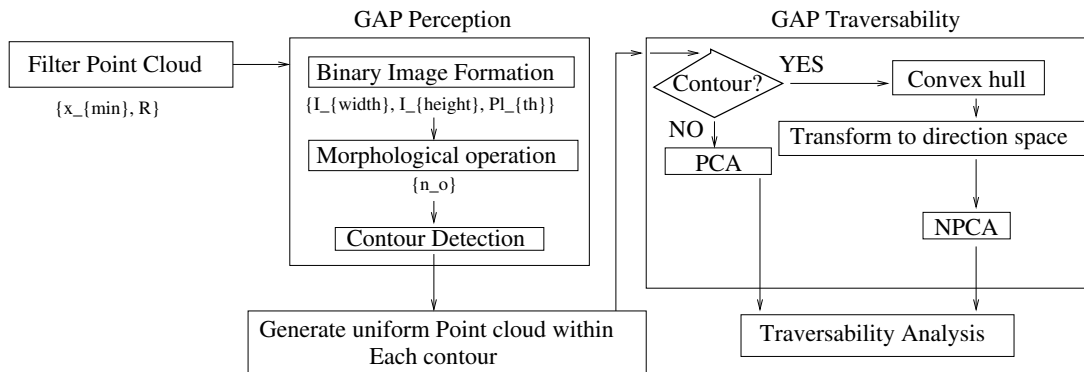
GAP Perception

GAP Traversability

Filter Point Cloud

{x_{min}, R}

Binary Image Formation

{I_{width}, I_{height}, Pl_{th}}

Morphological operation

{n_o}

Contour Detection

Contour?

YES

NO

Convex hull

Transform to direction space

PCA

NPCA

Generate uniform Point cloud within Each contour

Traversability Analysis